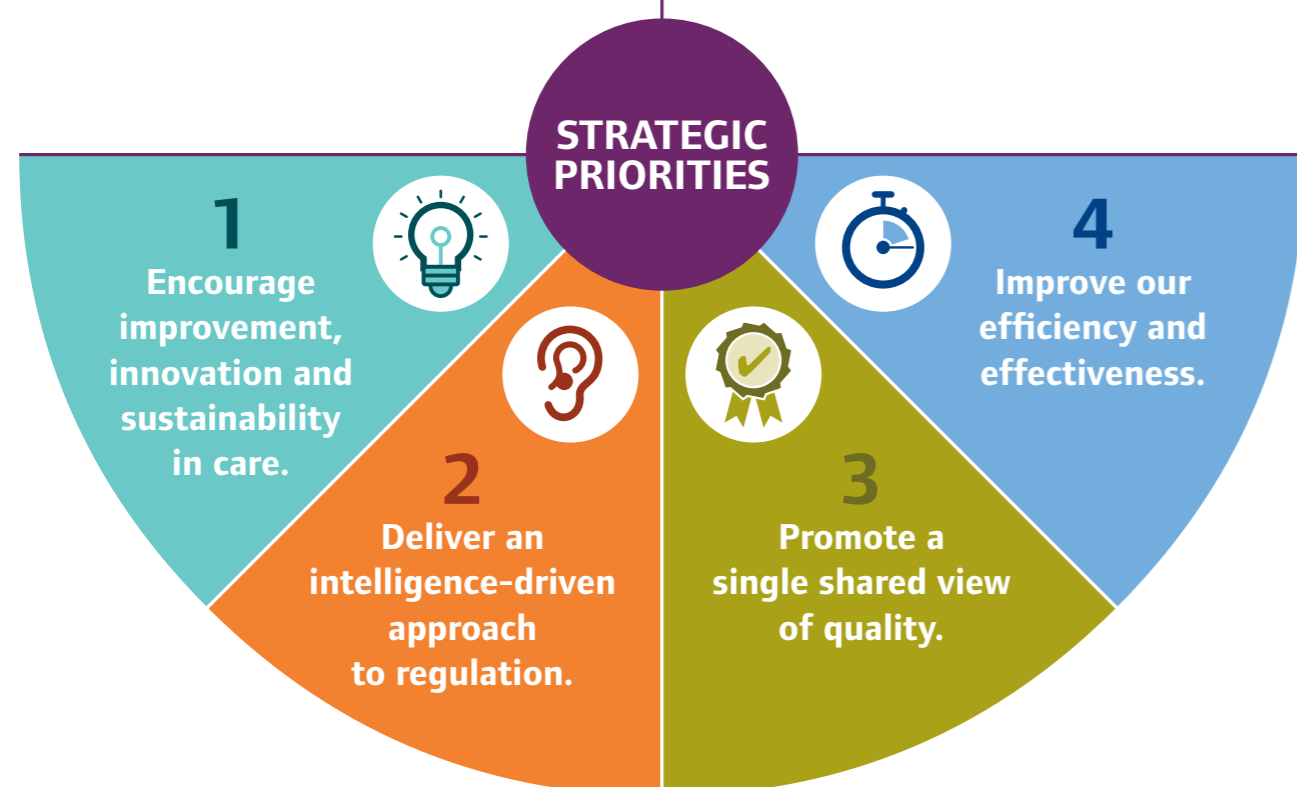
STRATEGIC PRIORITIES

1
Encourage improvement, innovation and sustainability in care.

2
Deliver an intelligence-driven approach to regulation.

3
Promote a single shared view of quality.

4
Improve our efficiency and effectiveness.